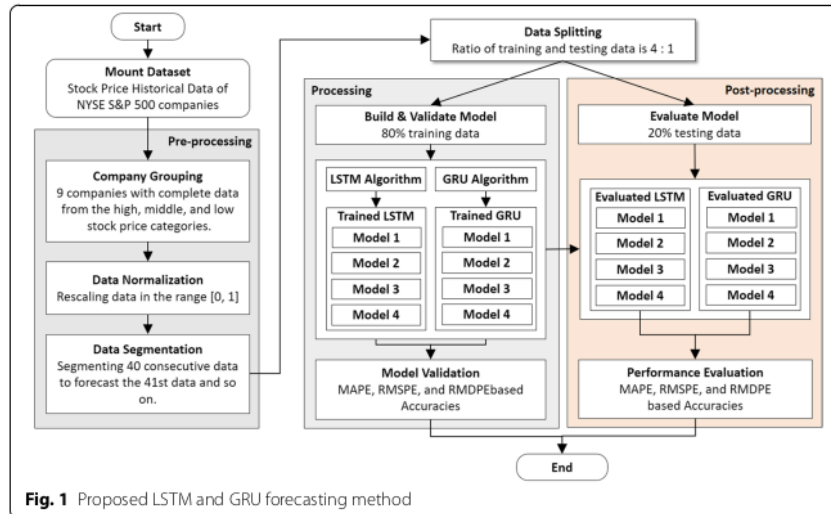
Start

Mount Dataset
Stock Price Historical Data of NYSE S&P 500 companies

Pre-processing

Company Grouping
9 companies with complete data from the high, middle, and low stock price categories.

Data Normalization
Rescaling data in the range [0, 1]

Data Segmentation
Segmenting 40 consecutive data to forecast the 41st data and so on.

Data Splitting
Ratio of training and testing data is 4 : 1

Processing

Build & Validate Model
80% training data

LSTM Algorithm

GRU Algorithm

Trained LSTM

Model 1

Model 2

Model 3

Model 4

Trained GRU

Model 1

Model 2

Model 3

Model 4

Model Validation
MAPE, RMSPE, and RMDPEbased Accuracies

Post-processing

Evaluate Model
20% testing data

Evaluated LSTM

Model 1

Model 2

Model 3

Model 4

Evaluated GRU

Model 1

Model 2

Model 3

Model 4

Performance Evaluation
MAPE, RMSPE, and RMDPE based Accuracies

End

Fig. 1 Proposed LSTM and GRU forecasting method